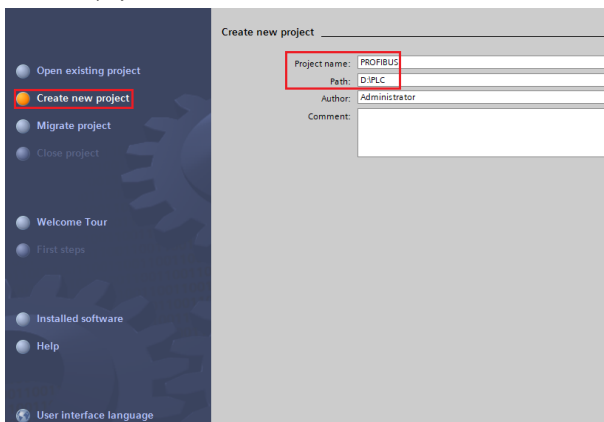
Open existing project

Create new project

Migrate project

Close project

Welcome Tour

First steps

Installed software

Help

User interface language

Create new project

Project name: PROFIBUS

Path: D:\PLC

Author: Administrator

Comment: